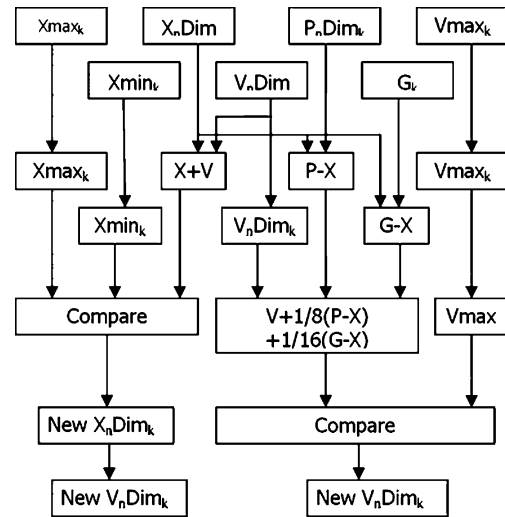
$Xmax_k$

$X_nDim$

$P_nDim_k$

$Vmax_k$

$Xmin_k$

$V_nDim$

$G_k$

$Xmax_k$

X+V

P-X

$Vmax_k$

$Xmin_k$

$V_nDim_k$

G-X

Compare

V+1/8(P-X) +1/16(G-X)

Vmax

New $X_nDim_k$

Compare

New $V_nDim_k$

New $V_nDim_k$